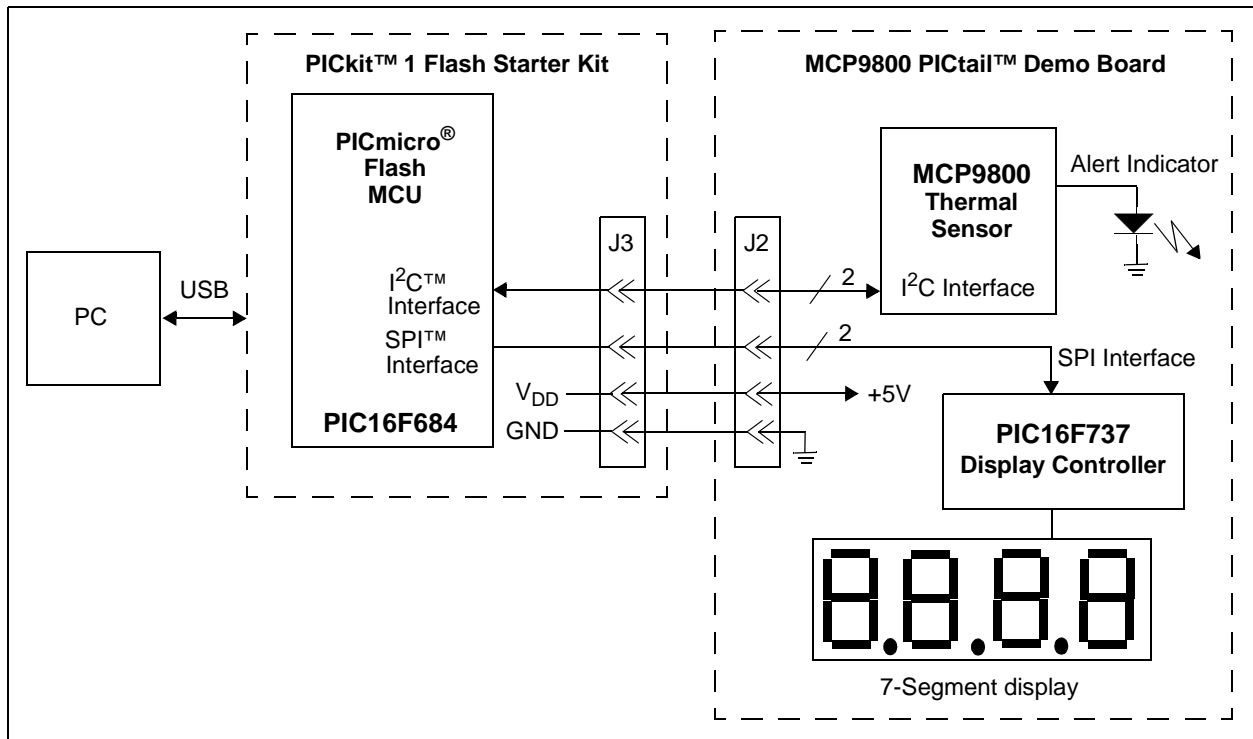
PICkit™ 1 Flash Starter Kit

MCP9800 PICtail™ Demo Board

PICmicro®
Flash
MCU

MCP9800
Thermal
Sensor

Alert Indicator

PC

USB

J3

J2

I$^2$C™
Interface

2

I$^2$C Interface

SPI™
Interface

2

SPI Interface

V$_{DD}$

+5V

GND

PIC16F684

PIC16F737
Display Controller

8.8.8.8

7-Segment display